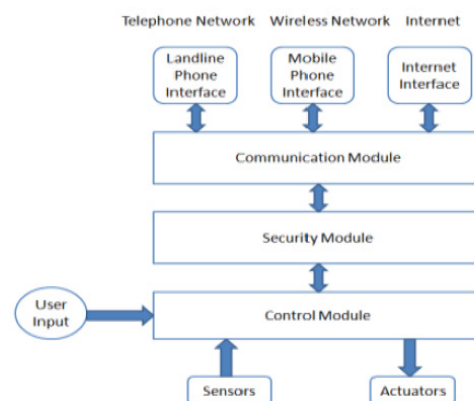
Telephone Network Wireless Network Internet

Landline Phone Interface

Mobile Phone Interface

Internet Interface

Communication Module

Security Module

User Input

Control Module

Sensors

Actuators